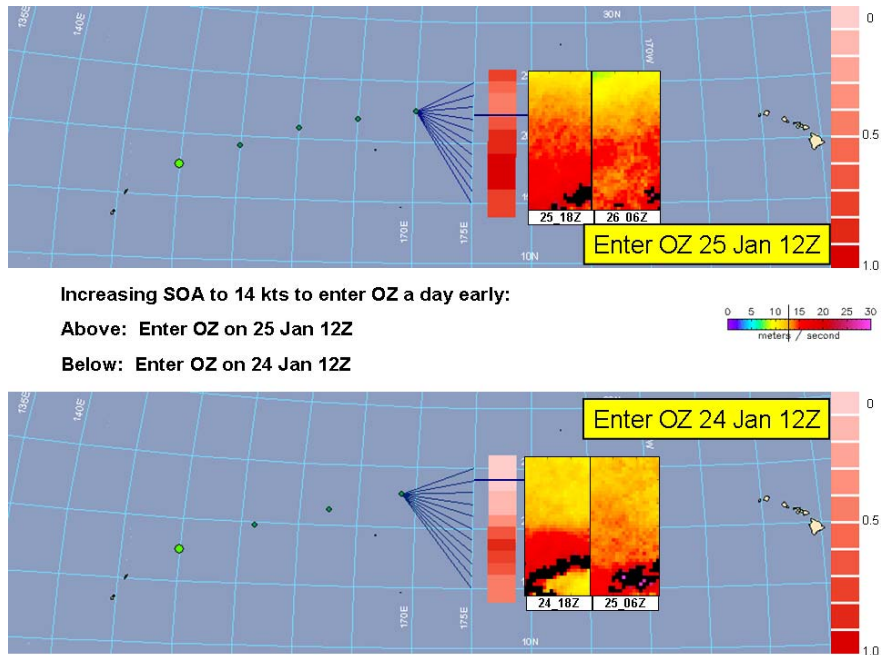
135E
140E
30N
170W
170E
175E
10N
25_18Z
26_06Z
Enter OZ 25 Jan 12Z
0
0.5
1.0

Increasing SOA to 14 kts to enter OZ a day early:

Above: Enter OZ on 25 Jan 12Z

Below: Enter OZ on 24 Jan 12Z

0 5 10 15 20 25 30
meters / second

135E
140E
170E
175E
10N
24_18Z
25_06Z
Enter OZ 24 Jan 12Z
0
0.5
1.0